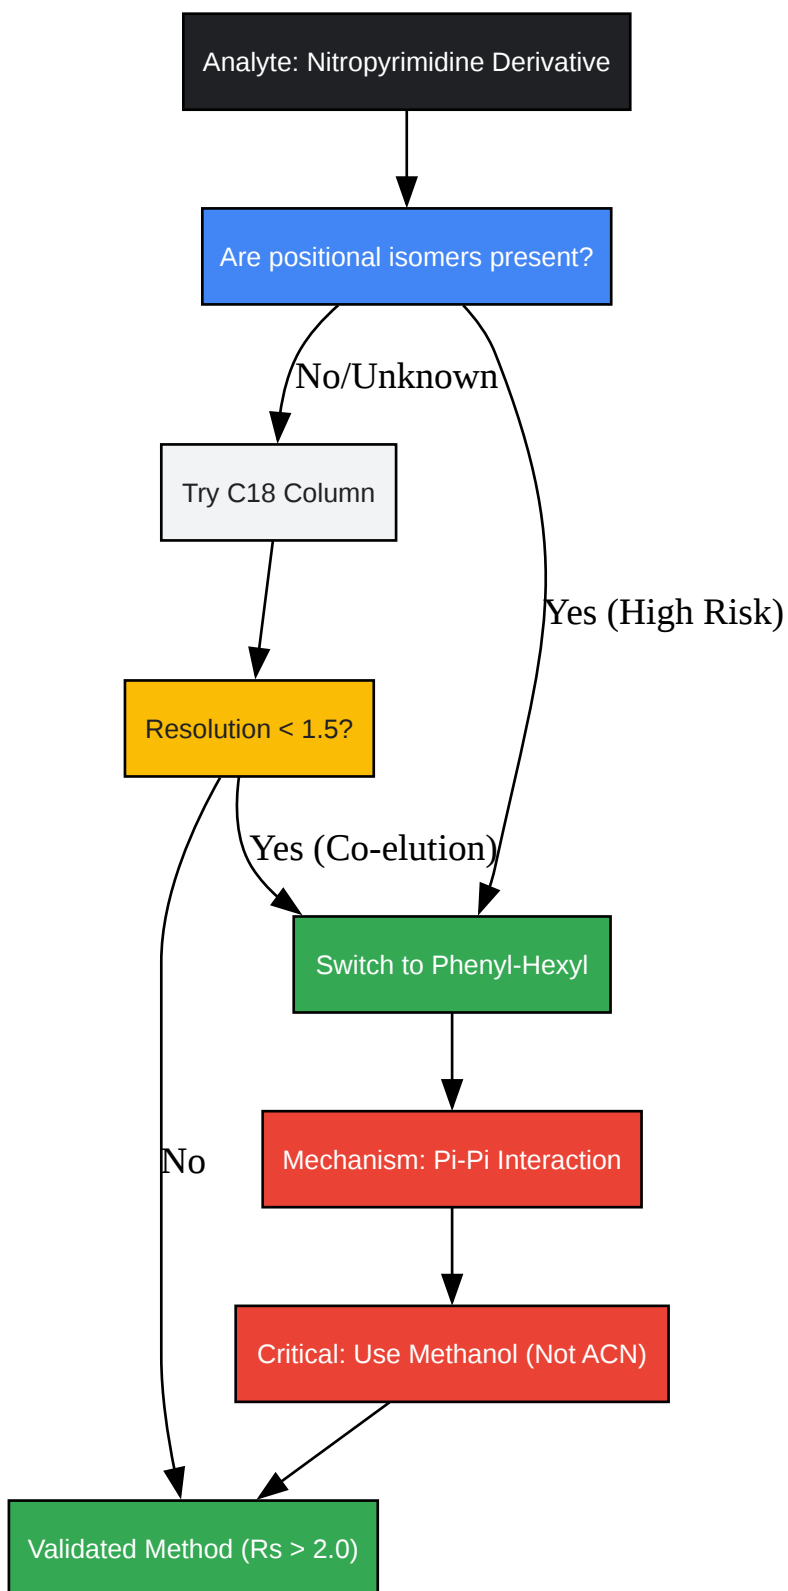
Analyte: Nitropyrimidine Derivative

Are positional isomers present?

No/Unknown

Yes (High Risk)

Try C18 Column

Resolution < 1.5?

Yes (Co-elution)

No

Switch to Phenyl-Hexyl

Mechanism: Pi-Pi Interaction

Critical: Use Methanol (Not ACN)

Validated Method (Rs > 2.0)